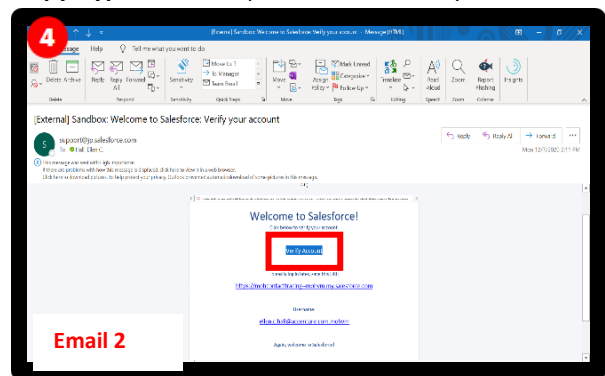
4

[External] Sandbox: Welcome to Salesforce: Verify your account - Message (HTML)

Message Help Tell me what you want to do

Delete Archive
Delete

Reply Reply All Forward
Respond

Sensitivity
Sensitivity

Move to: ? To Manager Team Email
Quick Steps

Move
Move

Assign Policy
Mark Unread Categorize Follow Up
Tags

Editing

Read Aloud
Speech

Zoom
Zoom

Report Phishing

Insights

[External] Sandbox: Welcome to Salesforce: Verify your account

support@jp.salesforce.com
To Ellen C.

Reply Reply All Forward

Mon 12/7/2020 2:11 PM

This message was sent with High importance.
If there are problems with how this message is displayed, click here to view it in a web browser.
Click here to download pictures. To help protect your privacy, Outlook prevented automatic download of some pictures in this message.

Welcome to Salesforce!

Click below to verify your account

Verify Account

https://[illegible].salesforce.com

Username

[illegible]

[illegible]

Email 2